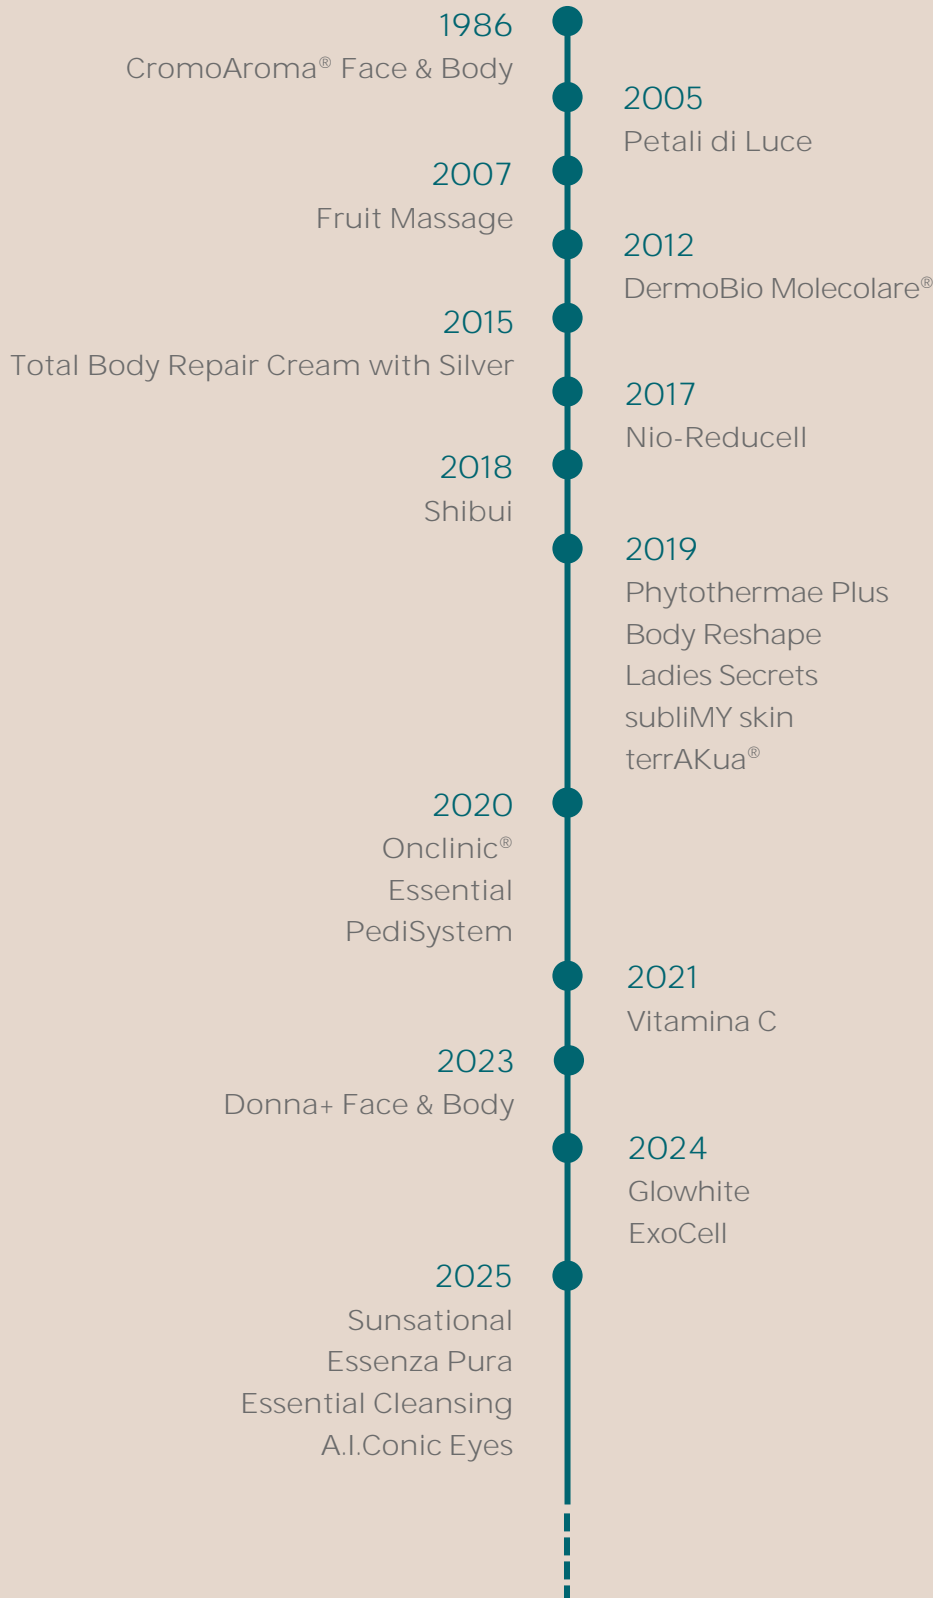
1986
CromoAroma® Face & Body

2005
Petali di Luce

2007
Fruit Massage

2012
DermoBio Molecolare®

2015
Total Body Repair Cream with Silver

2017
Nio-Reducell

2018
Shibui

2019
Phytothermae Plus
Body Reshape
Ladies Secrets
subliMY skin
terrAKua®

2020
Onclinic®
Essential
PediSystem

2021
Vitamina C

2023
Donna+ Face & Body

2024
Glowhite
ExoCell

2025
Sunsational
Essenza Pura
Essential Cleansing
A.I.Conic Eyes